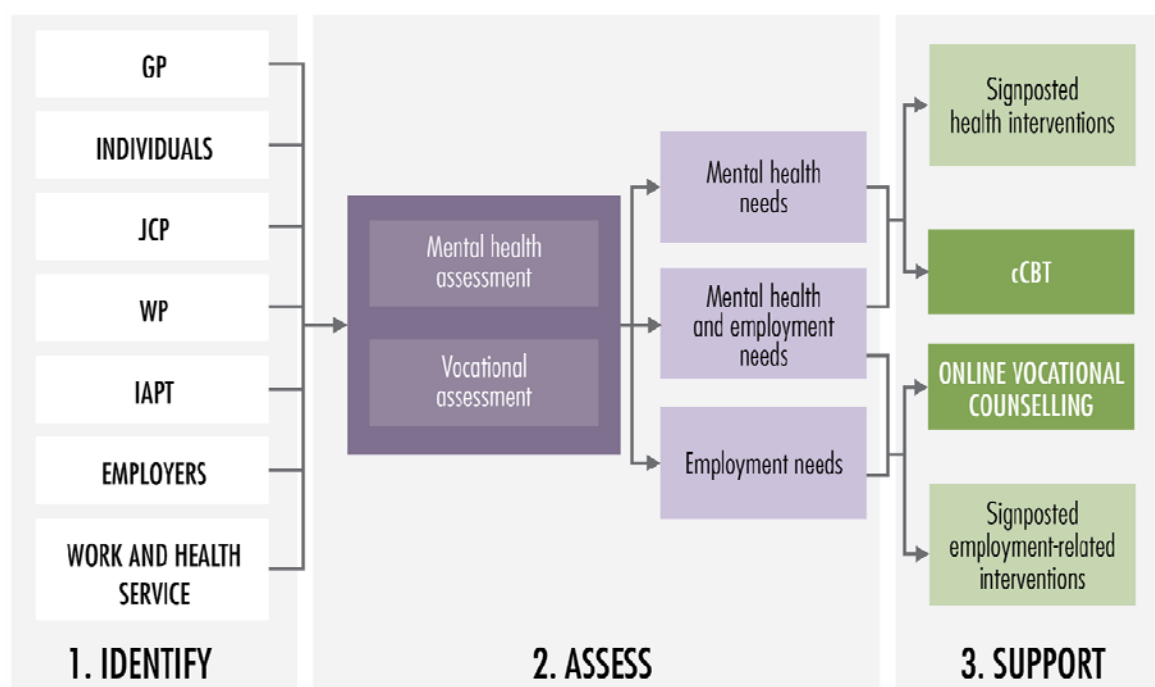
GP

INDIVIDUALS

JCP

WP

IAPT

EMPLOYERS

WORK AND HEALTH SERVICE

Mental health assessment

Vocational assessment

Mental health needs

Mental health and employment needs

Employment needs

Signposted health interventions

cCBT

ONLINE VOCATIONAL COUNSELLING

Signposted employment-related interventions

1. IDENTIFY

2. ASSESS

3. SUPPORT